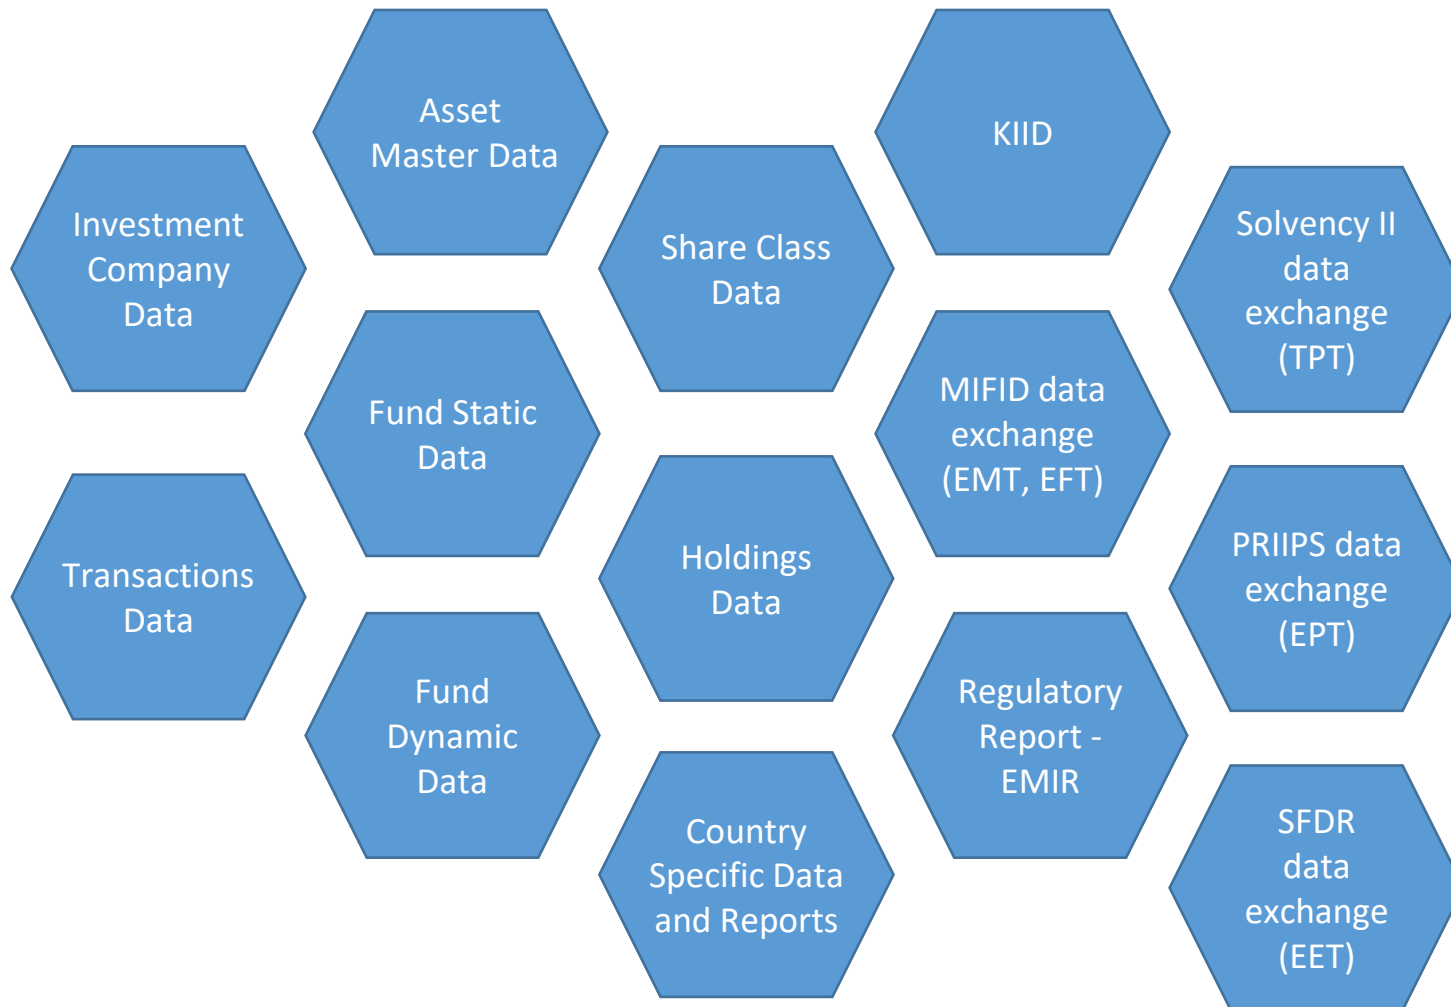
Investment Company Data

Transactions Data

Asset Master Data

Fund Static Data

Fund Dynamic Data

Share Class Data

Holdings Data

Country Specific Data and Reports

KIID

MIFID data exchange (EMT, EFT)

Regulatory Report - EMIR

Solvency II data exchange (TPT)

PRIIPS data exchange (EPT)

SFDR data exchange (EET)